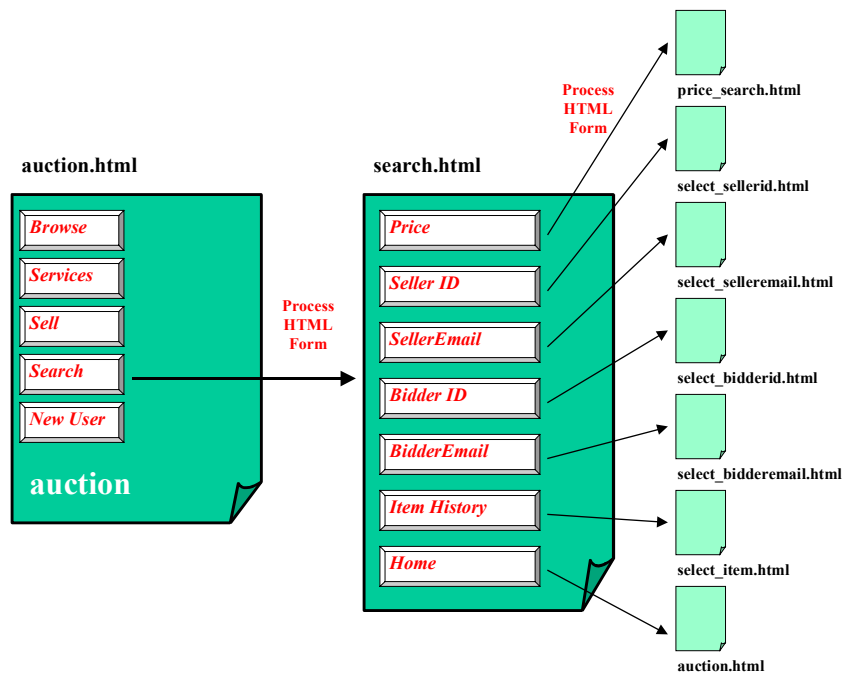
auction.html

Browse
Services
Sell
Search
New User

auction

Process HTML Form

search.html

Price
Seller ID
SellerEmail
Bidder ID
BidderEmail
Item History
Home

Process HTML Form

price_search.html
select_sellerid.html
select_selleremail.html
select_bidderid.html
select_bidderemail.html
select_item.html
auction.html